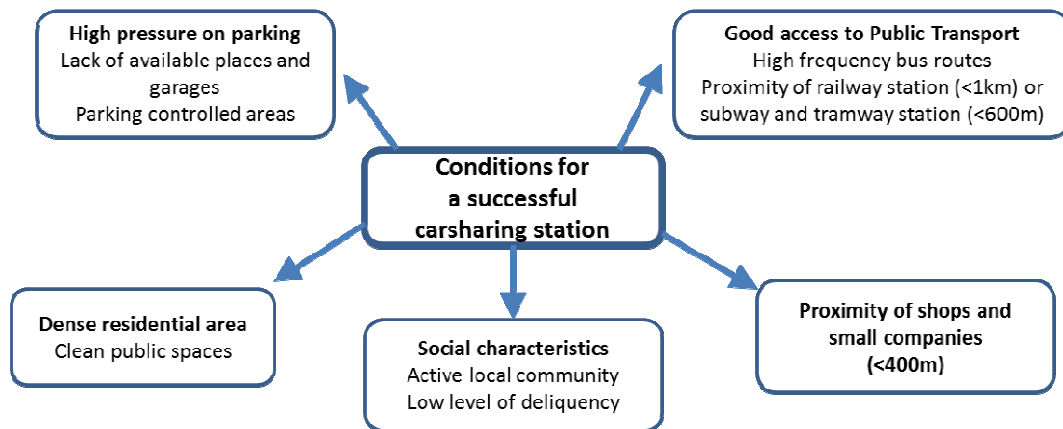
High pressure on parking
Lack of available places and garages
Parking controlled areas

Good access to Public Transport
High frequency bus routes
Proximity of railway station (<1km) or subway and tramway station (<600m)

Conditions for a successful carsharing station

Dense residential area
Clean public spaces

Social characteristics
Active local community
Low level of deliquency

Proximity of shops and small companies
(<400m)